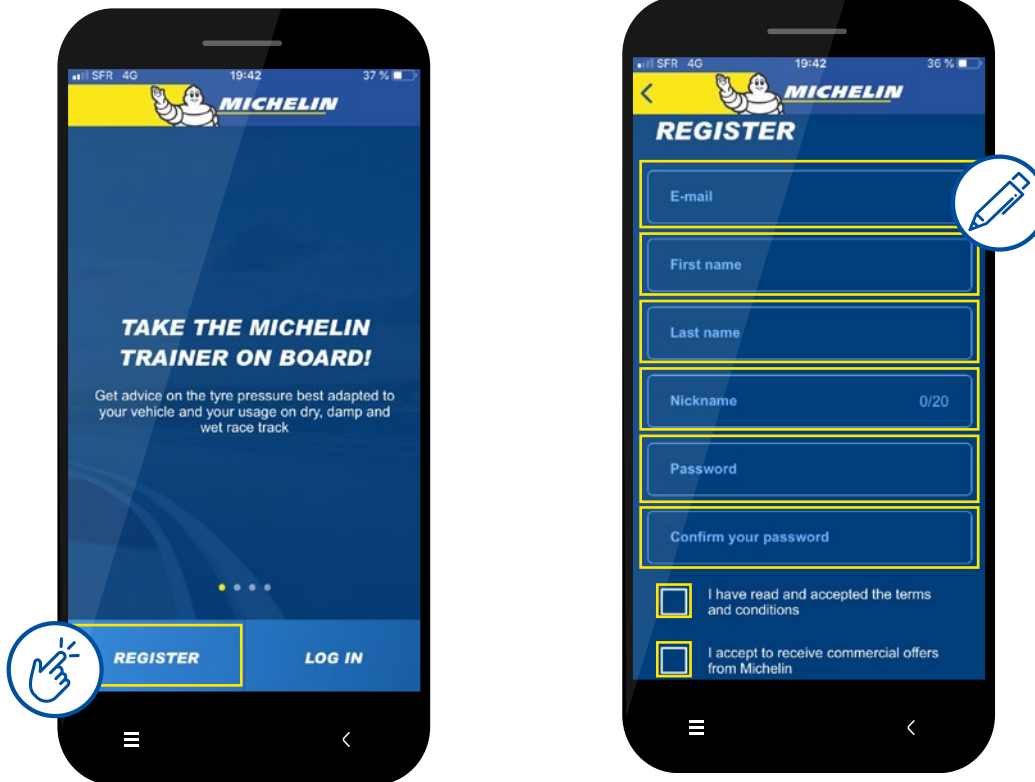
SFR 4G 19:42 37 %

MICHELIN

TAKE THE MICHELIN TRAINER ON BOARD!

Get advice on the tyre pressure best adapted to your vehicle and your usage on dry, damp and wet race track

REGISTER

LOG IN

SFR 4G 19:42 36 %

MICHELIN

REGISTER

E-mail

First name

Last name

Nickname 0/20

Password

Confirm your password

I have read and accepted the terms and conditions

I accept to receive commercial offers from Michelin